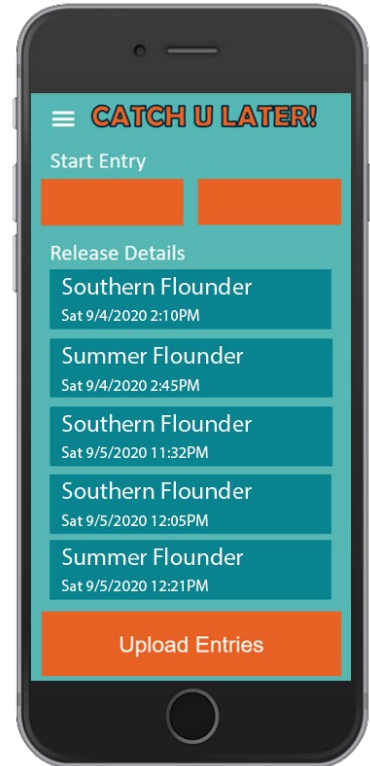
CATCH U LATER!

Start Entry

Release Details

Southern Flounder
Sat 9/4/2020 2:10PM

Summer Flounder
Sat 9/4/2020 2:45PM

Southern Flounder
Sat 9/5/2020 11:32PM

Southern Flounder
Sat 9/5/2020 12:05PM

Summer Flounder
Sat 9/5/2020 12:21PM

Upload Entries